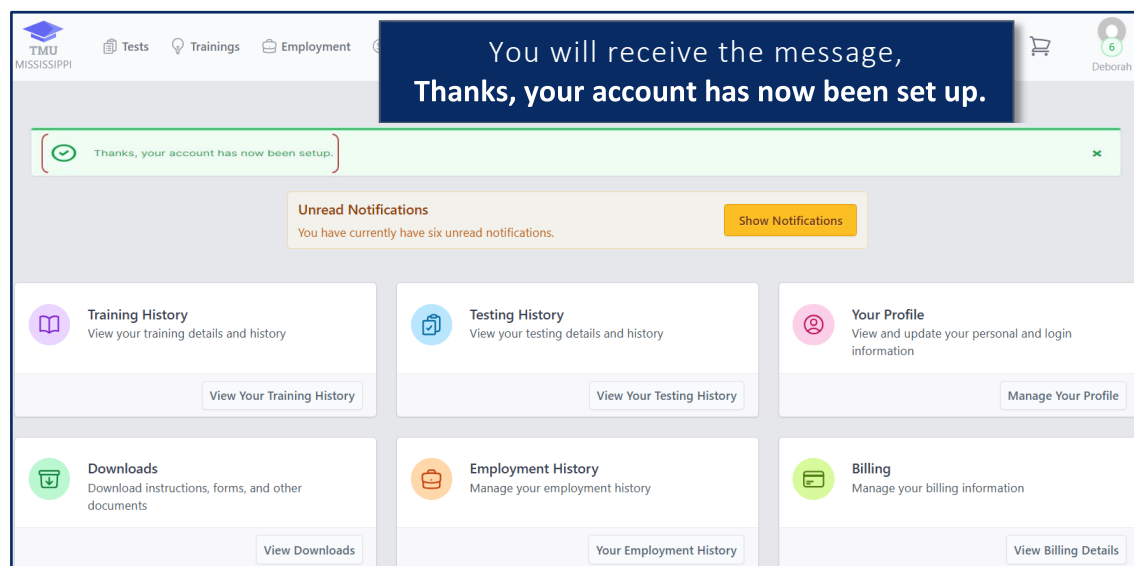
TMU MISSISSIPPI

Tests Trainings Employment

You will receive the message,
Thanks, your account has now been set up.

6
Deborah

Thanks, your account has now been setup.

×

Unread Notifications
You have currently have six unread notifications.

Show Notifications

Training History
View your training details and history

View Your Training History

Testing History
View your testing details and history

View Your Testing History

Your Profile
View and update your personal and login information

Manage Your Profile

Downloads
Download instructions, forms, and other documents

View Downloads

Employment History
Manage your employment history

Your Employment History

Billing
Manage your billing information

View Billing Details